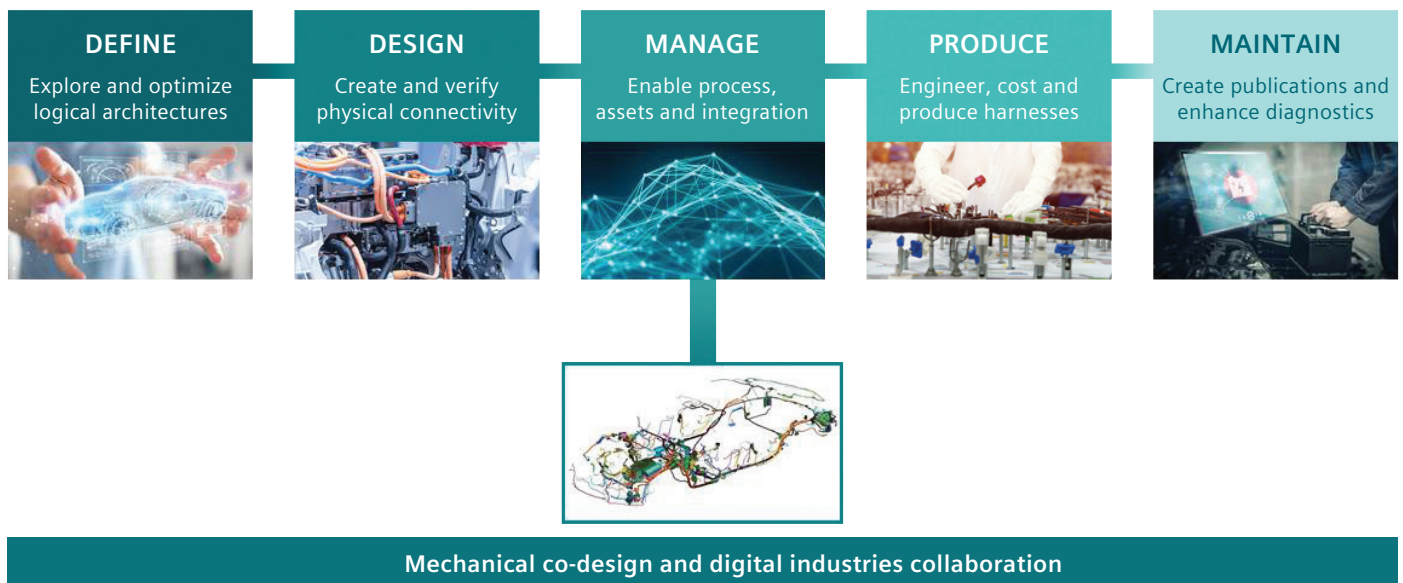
DEFINE
Explore and optimize logical architectures

DESIGN
Create and verify physical connectivity

MANAGE
Enable process, assets and integration

PRODUCE
Engineer, cost and produce harnesses

MAINTAIN
Create publications and enhance diagnostics

Mechanical co-design and digital industries collaboration